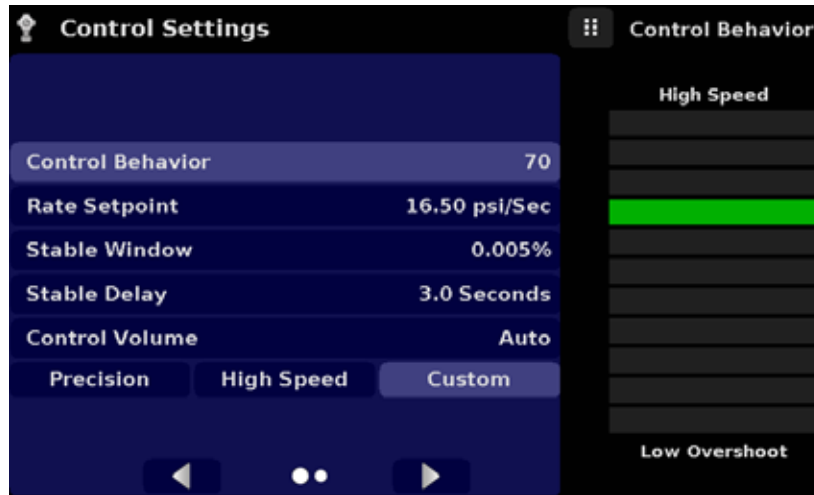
Control Settings

Control Behavior 70
Rate Setpoint 16.50 psi/Sec
Stable Window 0.005%
Stable Delay 3.0 Seconds
Control Volume Auto

Precision High Speed Custom

Control Behavior

High Speed

Low Overshoot